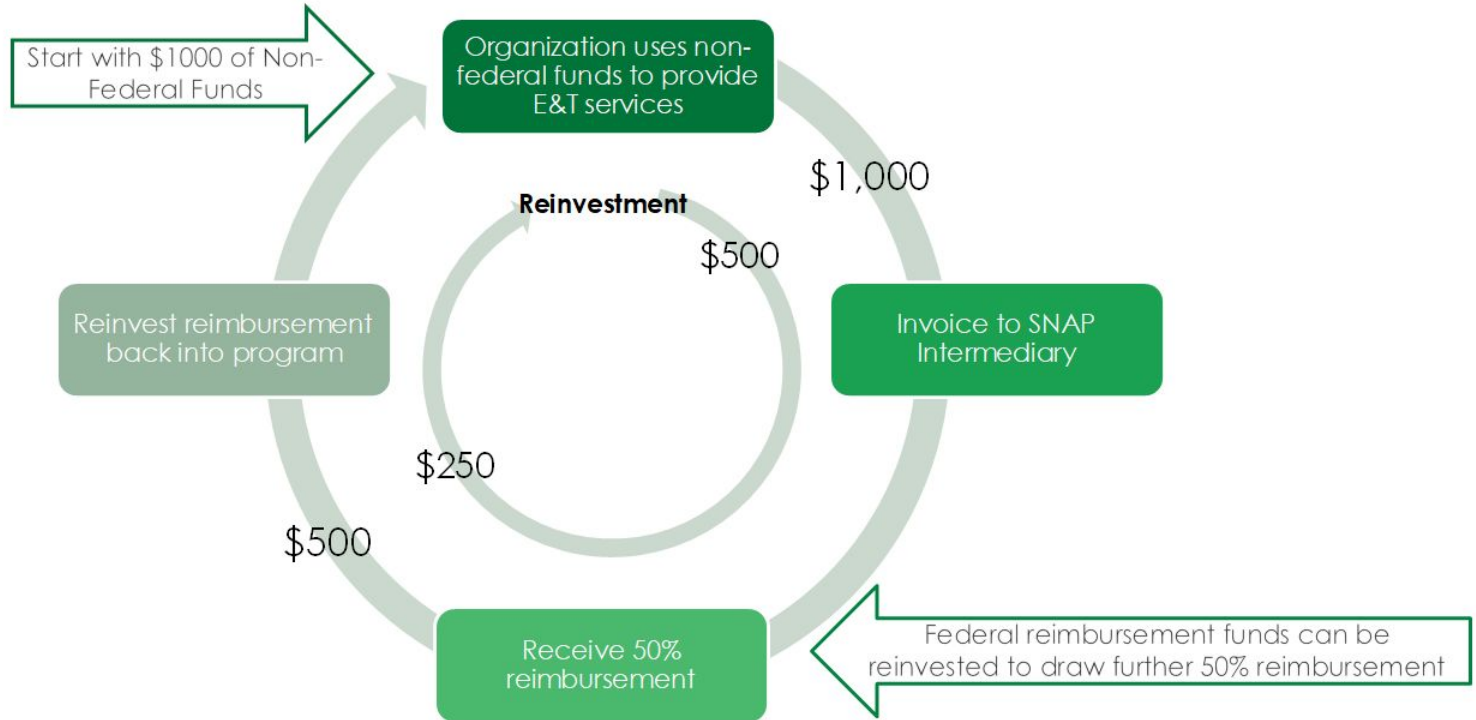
Start with \$1000 of Non-Federal Funds

Organization uses non-federal funds to provide E&T services

\$1,000

Reinvestment

\$500

Invoice to SNAP Intermediary

Reinvest reimbursement back into program

\$250

\$500

Receive 50% reimbursement

Federal reimbursement funds can be reinvested to draw further 50% reimbursement